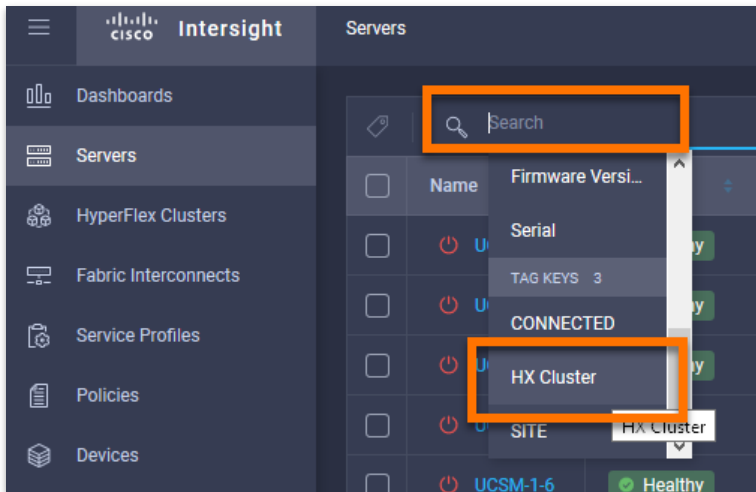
cisco Intersight

Servers

Dashboards

Servers

HyperFlex Clusters

Fabric Interconnects

Service Profiles

Policies

Devices

Search

Name

Firmware Versi...

Serial

TAG KEYS 3

CONNECTED

HX Cluster

SITE

HX Cluster

UC

UC

UC

U

UCSM-1-6

Healthy